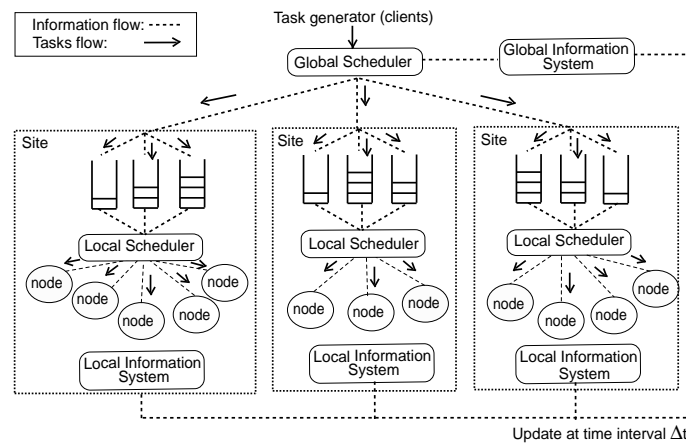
Information flow:
Tasks flow:

Task generator (clients)

Global Scheduler

Global Information System

Site

Local Scheduler

node
node
node
node
node

Local Information System

Site

Local Scheduler

node
node
node

Local Information System

Site

Local Scheduler

node
node
node
node

Local Information System

Update at time interval $\Delta t$